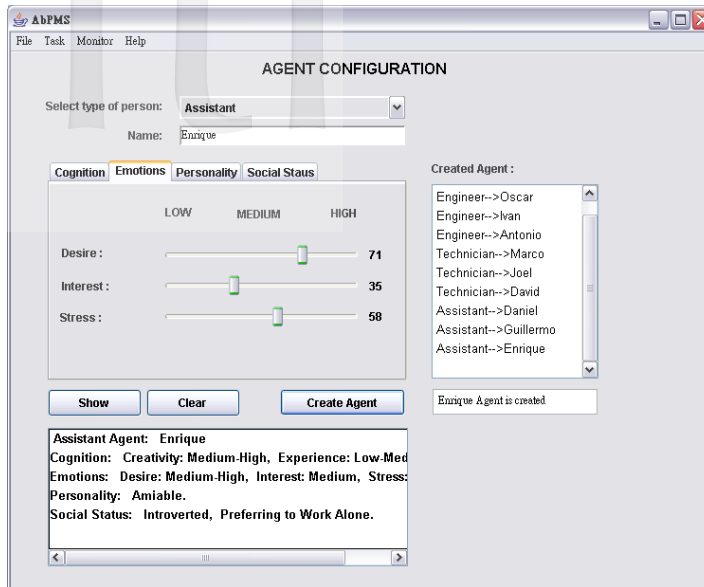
AbPMS

File Task Monitor Help

AGENT CONFIGURATION

Select type of person: Assistant

Name: Enrique

Cognition | Emotions | Personality | Social Staus

LOW MEDIUM HIGH

Desire : 71

Interest : 35

Stress : 58

Show | Clear | Create Agent

Assistant Agent: Enrique
Cognition: Creativity: Medium-High, Experience: Low-Med
Emotions: Desire: Medium-High, Interest: Medium, Stress:
Personality: Amiable.
Social Status: Introverted, Preferring to Work Alone.

Created Agent :

Engineer-->Oscar
Engineer-->Ivan
Engineer-->Antonio
Technician-->Marco
Technician-->Joel
Technician-->David
Assistant-->Daniel
Assistant-->Guillermo
Assistant-->Enrique

Enrique Agent is created